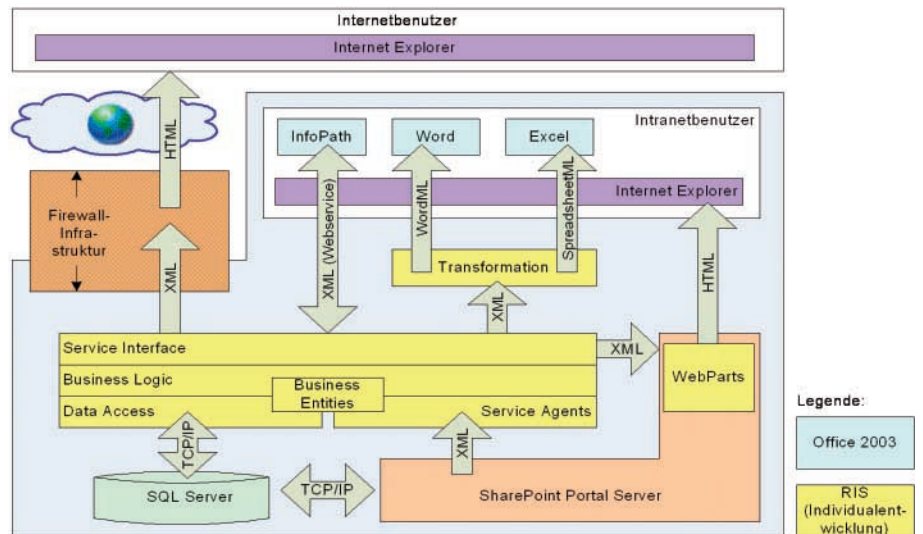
Internetbenutzer

Internet Explorer

HTML

Intranetbenutzer

InfoPath

Word

Excel

Internet Explorer

Firewall-Infra-struktur

XML

XML (Webservice)

WordML

SpreadsheetML

Transformation

HTML

XML

Service Interface

XML

Business Logic

Business Entities

Data Access

Service Agents

WebParts

TCP/IP

XML

SQL Server

TCP/IP

SharePoint Portal Server

Legende:

Office 2003

RIS (Individualent-wicklung)